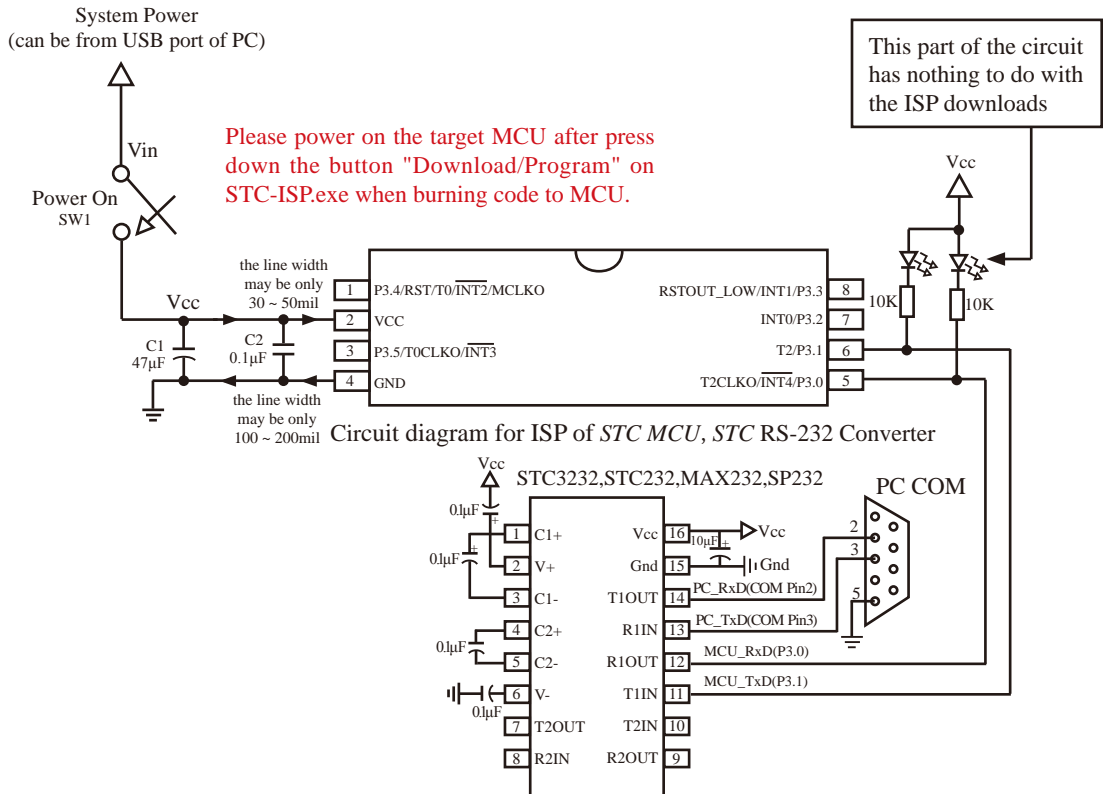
System Power
(can be from USB port of PC)

This part of the circuit has nothing to do with the ISP downloads

Please power on the target MCU after press down the button "Download/Program" on STC-ISP.exe when burning code to MCU.

Vin

Power On
SW1

Vcc

Vcc

the line width may be only 30 ~ 50mil

C1
47μF

C2
0.1μF

the line width may be only 100 ~ 200mil

1 P3.4/RST/T0/$\overline{INT2}$/MCLKO
2 VCC
3 P3.5/T0CLKO/$\overline{INT3}$
4 GND

RSTOUT_LOW/INT1/P3.3 8
INT0/P3.2 7
T2/P3.1 6
T2CLKO/$\overline{INT4}$/P3.0 5

10K
10K

Circuit diagram for ISP of *STC MCU*, *STC* RS-232 Converter

Vcc

STC3232,STC232,MAX232,SP232

PC COM

0.1μF
0.1μF
0.1μF
0.1μF

1 C1+
2 V+
3 C1-
4 C2+
5 C2-
6 V-
7 T2OUT
8 R2IN

Vcc 16
Gnd 15
T1OUT 14
R1IN 13
R1OUT 12
T1IN 11
T2IN 10
R2OUT 9

10μF
Vcc
Gnd

PC_RxD(COM Pin2)
PC_TxD(COM Pin3)
MCU_RxD(P3.0)
MCU_TxD(P3.1)

2
3
5